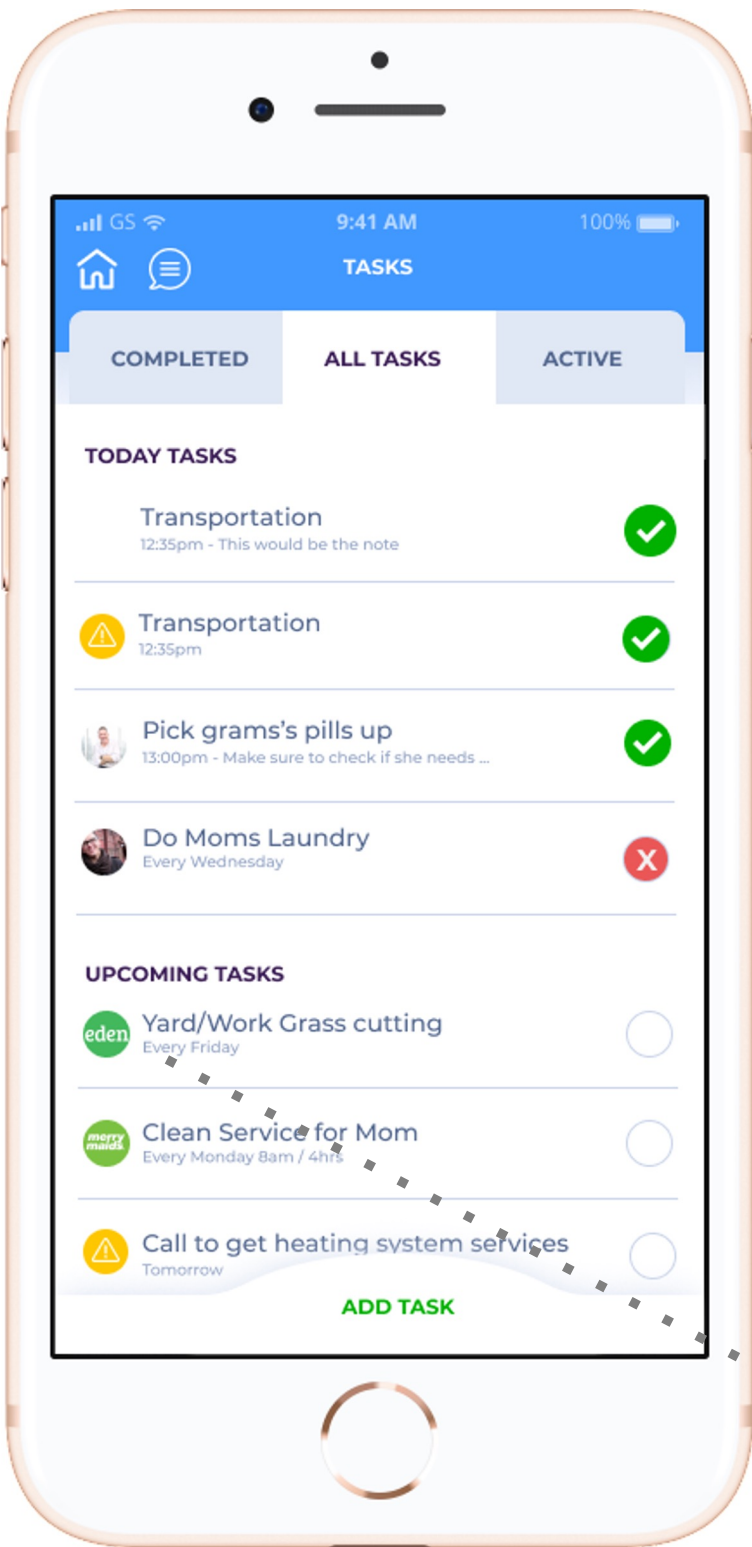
GS 9:41 AM 100%

TASKS

COMPLETED ALL TASKS ACTIVE

TODAY TASKS

Transportation
12:35pm - This would be the note

Transportation
12:35pm

Pick grams's pills up
13:00pm - Make sure to check if she needs ...

Do Moms Laundry
Every Wednesday

X

UPCOMING TASKS

eden
Yard/Work Grass cutting
Every Friday

merry maids
Clean Service for Mom
Every Monday 8am / 4hrs

Call to get heating system services
Tomorrow

ADD TASK